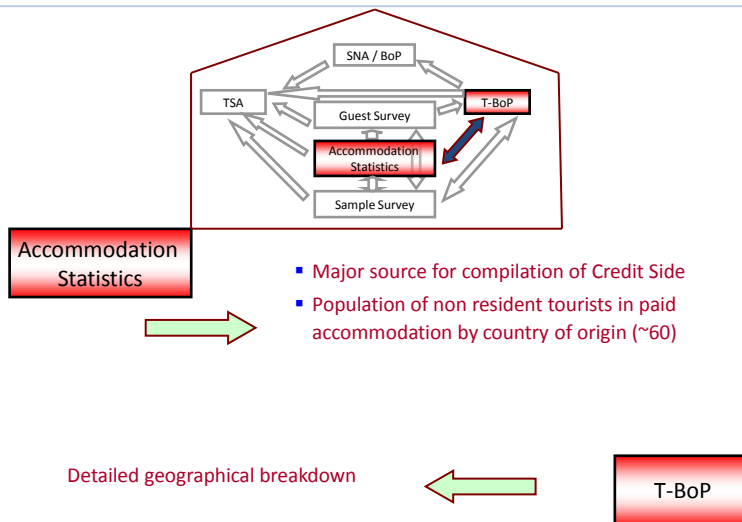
SNA / BoP

TSA

T-BoP

Guest Survey

Accommodation Statistics

Sample Survey

Accommodation Statistics

- Major source for compilation of Credit Side
- Population of non resident tourists in paid accommodation by country of origin (~60)

Detailed geographical breakdown

T-BoP